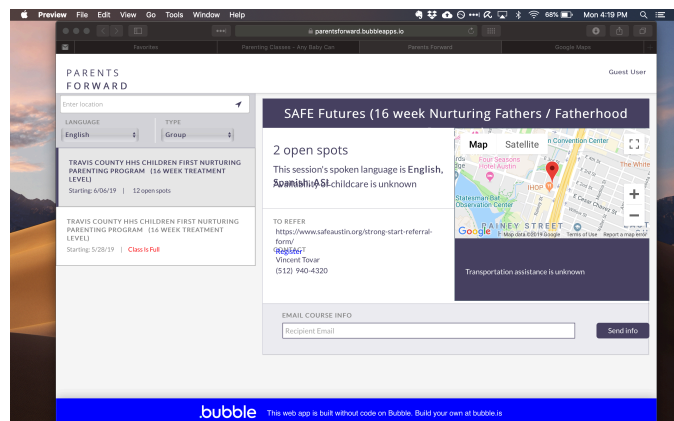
Preview File Edit View Go Tools Window Help

68% Mon 4:19 PM

parentsforward.bubbleapps.io

Favorites | Parenting Classes - Any Baby Can | Parents Forward | Google Maps

PARENTS FORWARD

Guest User

Enter location

LANGUAGE
English

TYPE
Group

TRAVIS COUNTY HHS CHILDREN FIRST NURTURING PARENTING PROGRAM (16 WEEK TREATMENT LEVEL)
Starting: 6/06/19 | 12 open spots

TRAVIS COUNTY HHS CHILDREN FIRST NURTURING PARENTING PROGRAM (16 WEEK TREATMENT LEVEL)
Starting: 5/28/19 | Class Is Full

SAFE Futures (16 week Nurturing Fathers / Fatherhood

2 open spots

This session's spoken language is English, Spanish, ASL
Availability of childcare is unknown

TO REFER
https://www.safeaustin.org/strong-start-referral-form/
Contact
Register
Vincent Tovar
(512) 940-4320

Map Satellite

Convention Center
Four Seasons Hotel Austin
The White
IHOP
Statesman Bat Observation Center
RAINEY STREET
Google Map data ©2019 Google Terms of Use Report a map error

Transportation assistance is unknown

EMAIL COURSE INFO
Recipient Email
Send info

.bubble This web app is built without code on Bubble. Build your own at bubble.is